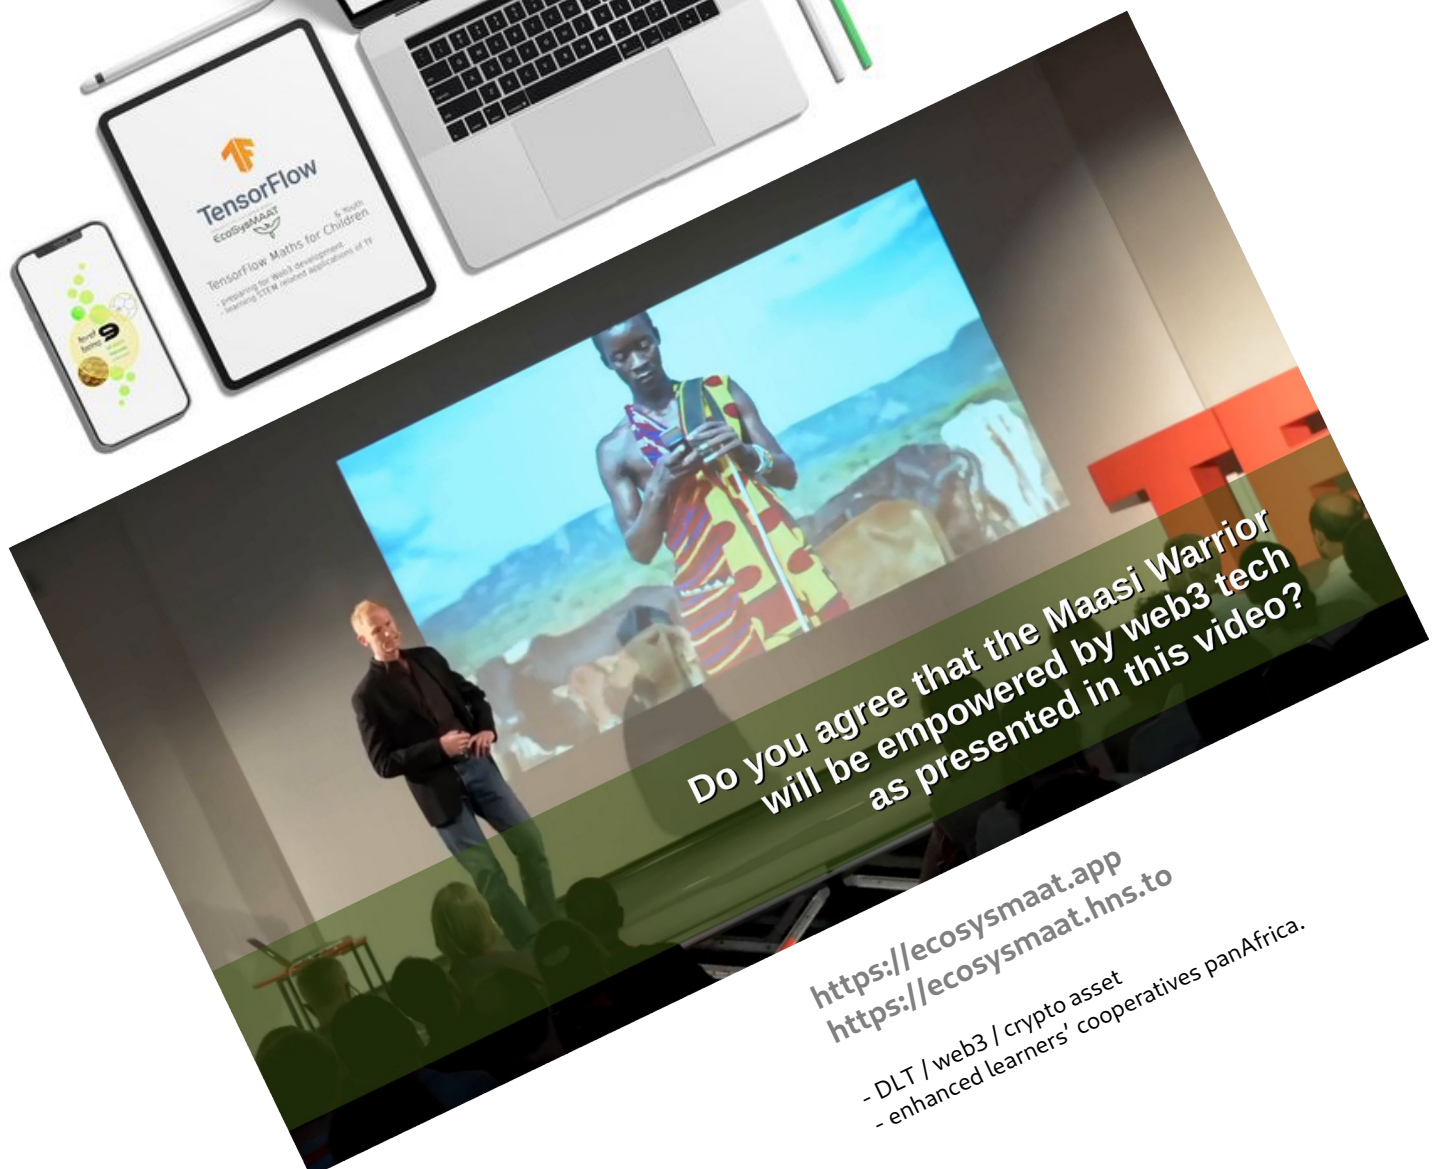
TensorFlow
EcoSysMAAT
TensorFlow Maths for Children
& Youth
- preparing for Web3 development
- learning STEM related applications of TF

Do you agree that the Maasi Warrior will be empowered by web3 tech as presented in this video?

https://ecosysmaat.app
https://ecosysmaat.hns.to

- DLT / web3 / crypto asset
- enhanced learners' cooperatives panAfrica.